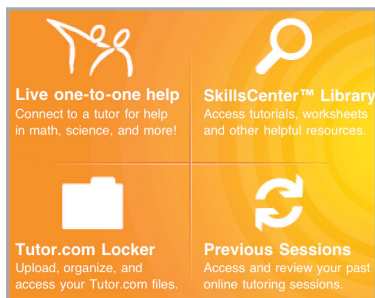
Live one-to-one help
Connect to a tutor for help in math, science, and more!

SkillsCenter™ Library
Access tutorials, worksheets and other helpful resources.

Tutor.com Locker
Upload, organize, and access your Tutor.com files.

Previous Sessions
Access and review your past online tutoring sessions.